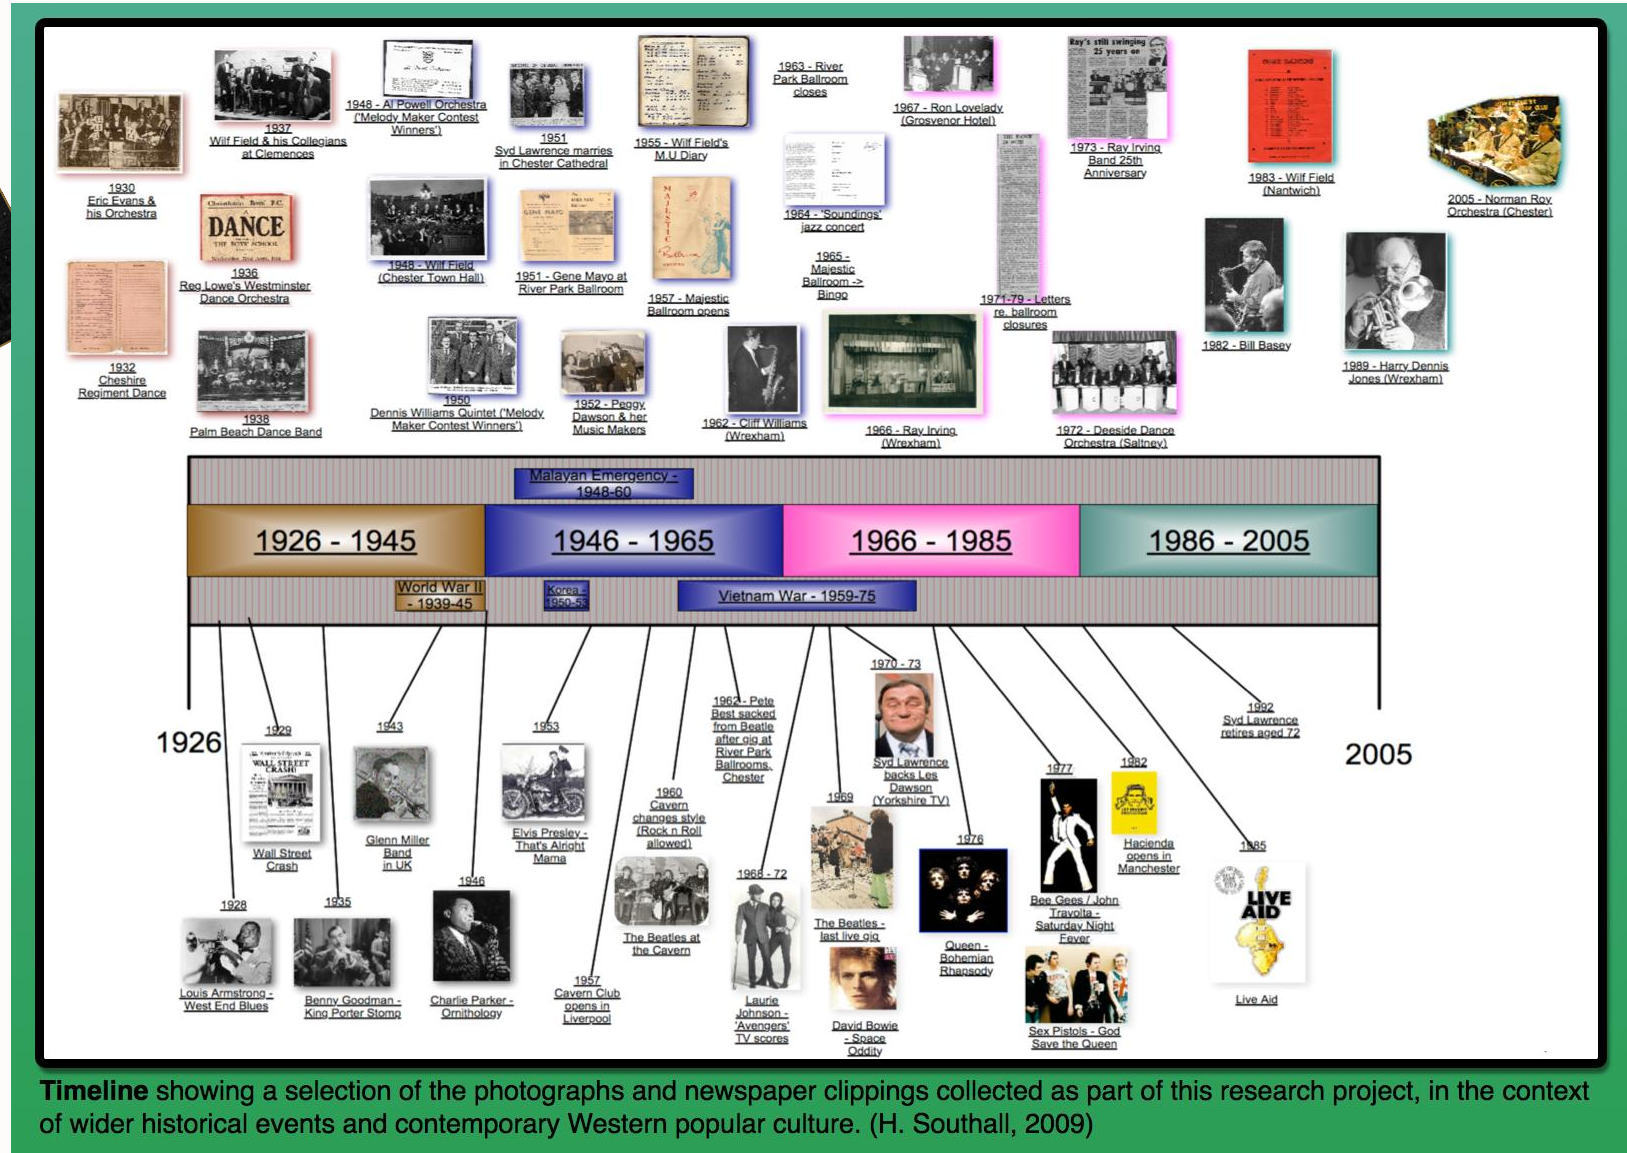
1930
Eric Evans & his Orchestra

1937
Wilf Field & his Collegians at Clemences

1948 - Al Powell Orchestra ('Melody Maker Contest Winners')

1951
Syd Lawrence marries in Chester Cathedral

1955 - Wilf Field's M.U Diary

1963 - River Park Ballroom closes

1967 - Ron Lovelady (Grosvenor Hotel)

Ray's still swinging 25 years on

1973 - Ray Irving Band 25th Anniversary

1983 - Wilf Field (Nantwich)

2005 - Norman Roy Orchestra (Chester)

DANCE

1936
Reg Lowe's Westminster Dance Orchestra

1948 - Wilf Field (Chester Town Hall)

1951 - Gene Mayo at River Park Ballroom

1957 - Majestic Ballroom opens

1964 - 'Soundings' jazz concert

1965 - Majestic Ballroom -> Bingo

1971-79 - Letters re. ballroom closures

1982 - Bill Basey

1989 - Harry Dennis Jones (Wrexham)

1932
Cheshire Regiment Dance

1938
Palm Beach Dance Band

1950
Dennis Williams Quintet ('Melody Maker Contest Winners')

1952 - Peggy Dawson & her Music Makers

1962 - Cliff Williams (Wrexham)

1966 - Ray Irving (Wrexham)

1972 - Deeside Dance Orchestra (Saltney)

Malayan Emergency - 1948-60

1926 - 1945

1946 - 1965

1966 - 1985

1986 - 2005

World War II - 1939-45

Korea - 1950-53

Vietnam War - 1959-75

1926

2005

1929
WALL STREET CRASH
Wall Street Crash

1943
Glenn Miller Band in UK

1953
Elvis Presley - That's Alright Mama

1962 - Pete Best sacked from Beatle after gig at River Park Ballrooms, Chester

1960
Cavern changes style (Rock n Roll allowed)

1970 - 73
Syd Lawrence backs Les Dawson (Yorkshire TV)

1992
Syd Lawrence retires aged 72

1977

1982

Hacienda opens in Manchester

1969

1976

1985

1928
Louis Armstrong - West End Blues

1935
Benny Goodman - King Porter Stomp

1946
Charlie Parker - Ornithology

1957
Cavern Club opens in Liverpool

The Beatles at the Cavern

1968 - 72
Laurie Johnson - 'Avengers' TV scores

The Beatles - last live gig

David Bowie - Space Oddity

Queen - Bohemian Rhapsody

Bee Gees / John Travolta - Saturday Night Fever

Sex Pistols - God Save the Queen

LIVE AID
Live Aid

Timeline showing a selection of the photographs and newspaper clippings collected as part of this research project, in the context of wider historical events and contemporary Western popular culture. (H. Southall, 2009)